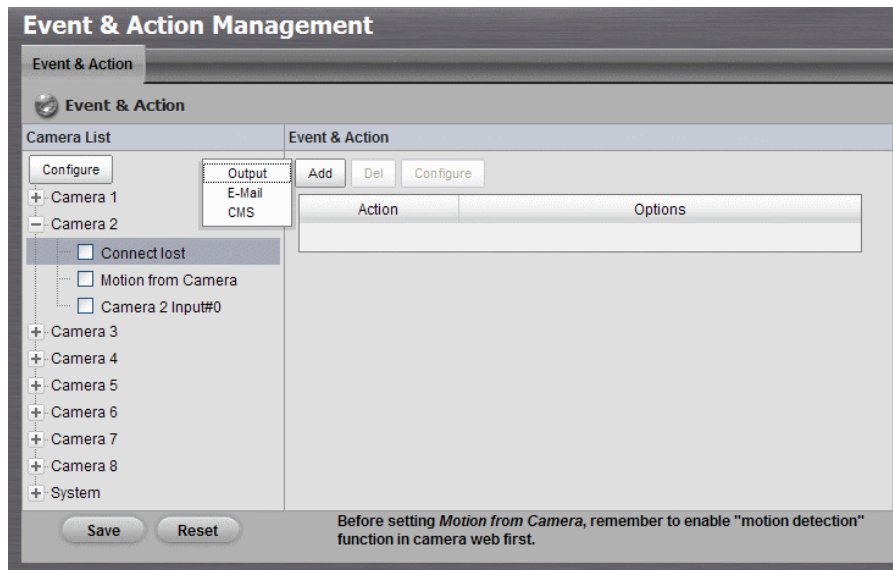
Event & Action Management

Event & Action

Event & Action

Camera List

Configure

Output
E-Mail
CMS

Camera 1
Camera 2
Connect lost
Motion from Camera
Camera 2 Input#0
Camera 3
Camera 4
Camera 5
Camera 6
Camera 7
Camera 8
System

Event & Action

Add Del Configure

| Action | Options |
|---|---|
| | |

Save Reset

Before setting *Motion from Camera*, remember to enable "motion detection" function in camera web first.